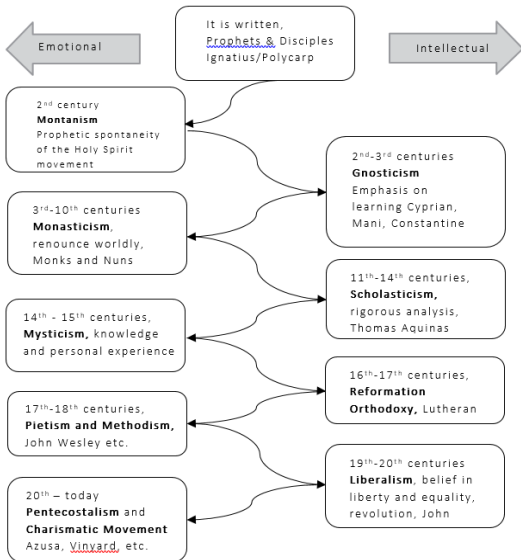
Emotional

It is written, Prophets & Disciples Ignatius/Polycarp

Intellectual

2$^{nd}$ century
**Montanism**
Prophetic spontaneity of the Holy Spirit movement

2$^{nd}$-3$^{rd}$ centuries
**Gnosticism**
Emphasis on learning Cyprian, Mani, Constantine

3$^{rd}$-10$^{th}$ centuries
**Monasticism**, renounce worldly, Monks and Nuns

11$^{th}$-14$^{th}$ centuries,
**Scholasticism,** rigorous analysis, Thomas Aquinas

14$^{th}$ - 15$^{th}$ centuries,
**Mysticism,** knowledge and personal experience

16$^{th}$-17$^{th}$ centuries,
**Reformation Orthodoxy,** Lutheran

17$^{th}$-18$^{th}$ centuries,
**Pietism and Methodism,** John Wesley etc.

19$^{th}$-20$^{th}$ centuries
**Liberalism**, belief in liberty and equality, revolution, John

20$^{th}$ – today
**Pentecostalism** and **Charismatic Movement**
Azusa, Vinyard, etc.